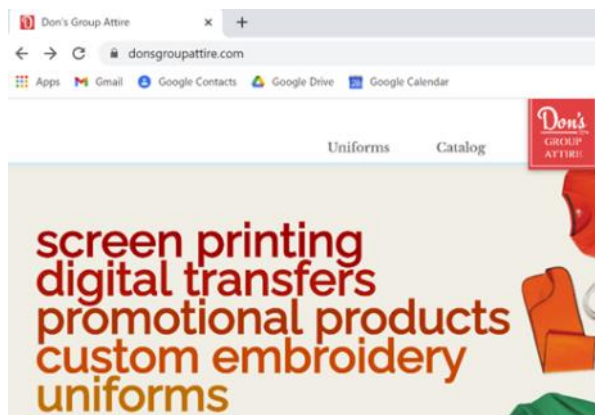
Don's Group Attire
×
+
donsgroupattire.com
Apps Gmail Google Contacts Google Drive Google Calendar

Uniforms Catalog

Don's GROUP ATTIRE

screen printing
digital transfers
promotional products
custom embroidery
uniforms